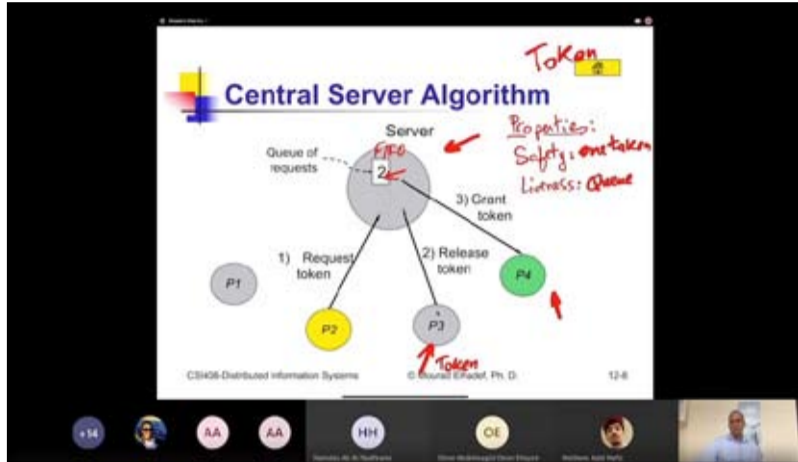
Token

Central Server Algorithm

Server

FIFO

Queue of requests

2

Properties:
Safety: one token
Liveness: Queue

3) Grant token

1) Request token

2) Release token

P1

P2

P3

P4

Token

CS436-Distributed Information Systems

© Mourad Elhadef, Ph. D.

12-6

+14

AA

AA

HH

OE